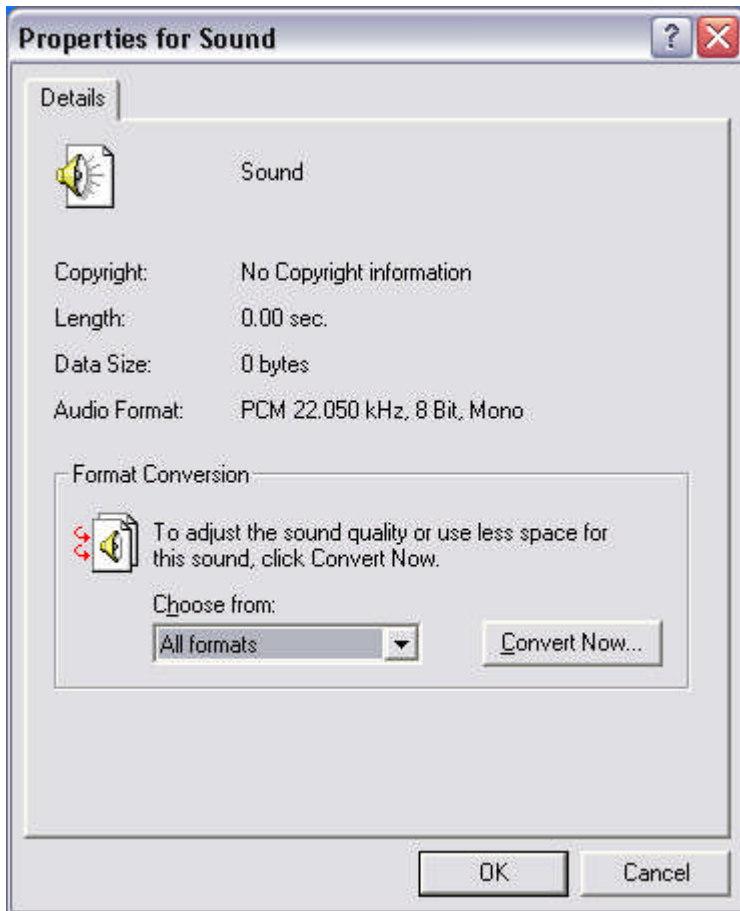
Properties for Sound

?

Details

Sound

Copyright: No Copyright information

Length: 0.00 sec.

Data Size: 0 bytes

Audio Format: PCM 22.050 kHz, 8 Bit, Mono

Format Conversion

To adjust the sound quality or use less space for this sound, click Convert Now.

Choose from:

All formats

Convert Now...

OK

Cancel